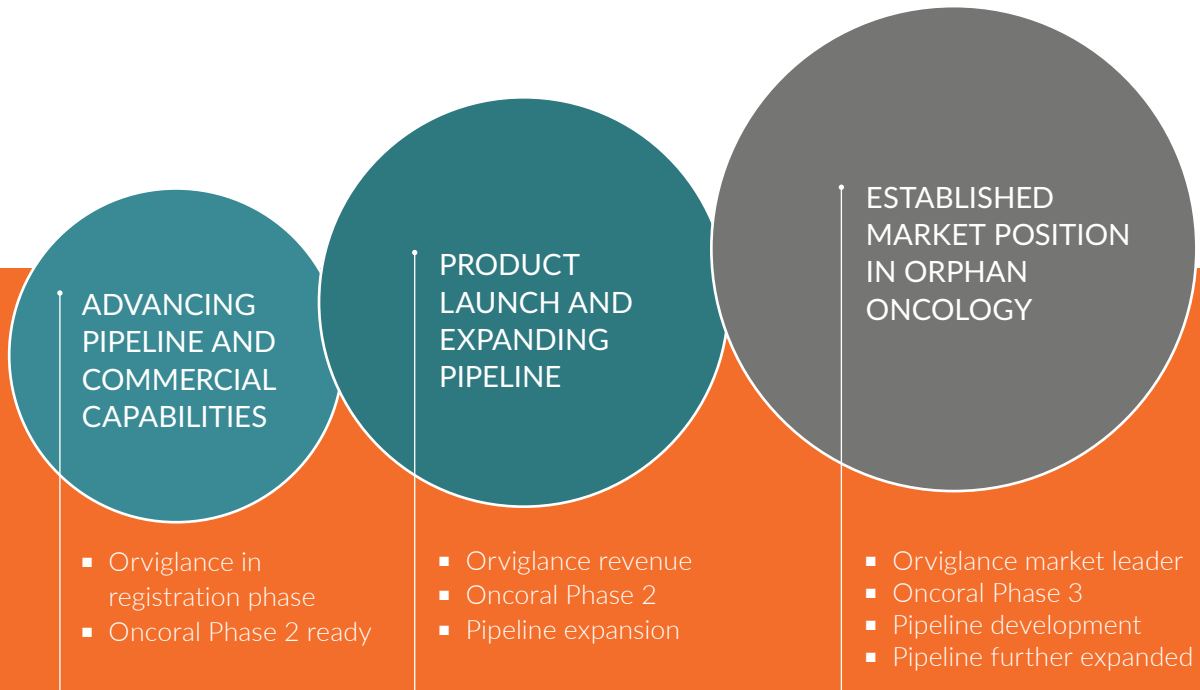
ADVANCING PIPELINE AND COMMERCIAL CAPABILITIES

- Orviglance in registration phase
- Oncoral Phase 2 ready

PRODUCT LAUNCH AND EXPANDING PIPELINE

- Orviglance revenue
- Oncoral Phase 2
- Pipeline expansion

ESTABLISHED MARKET POSITION IN ORPHAN ONCOLOGY

- Orviglance market leader
- Oncoral Phase 3
- Pipeline development
- Pipeline further expanded